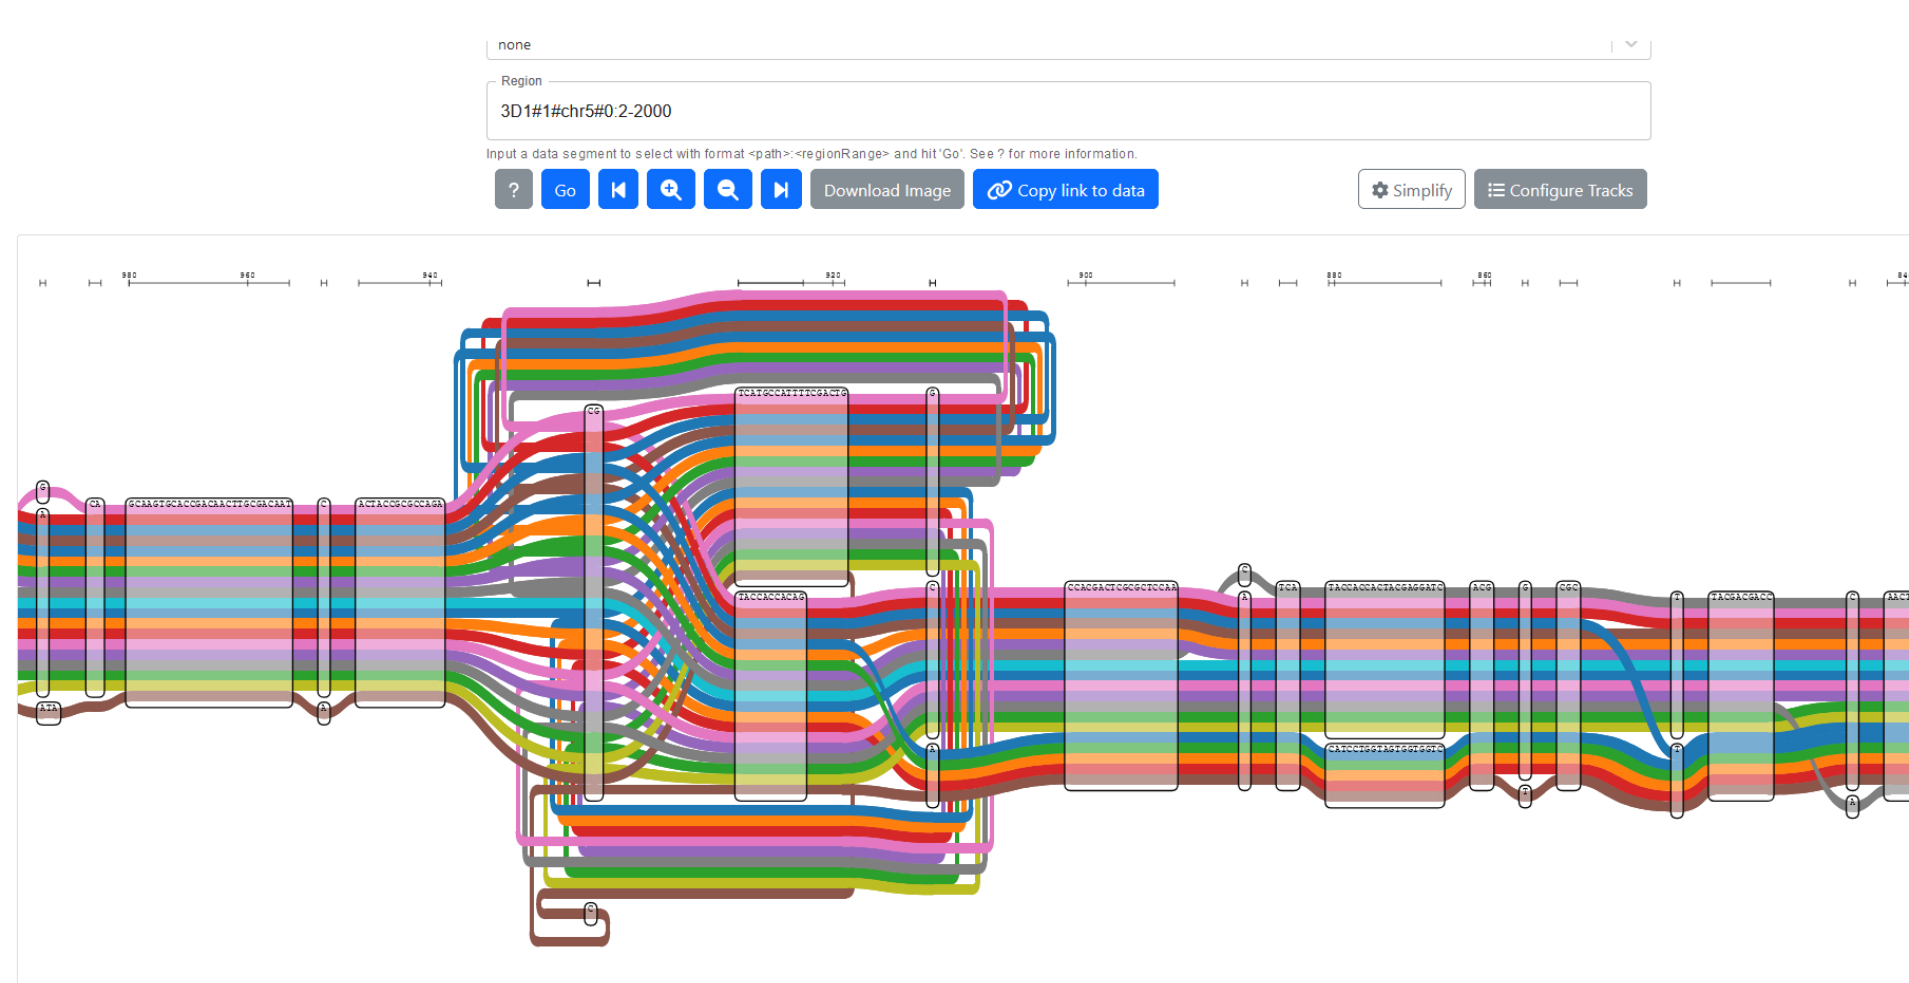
none

Region

3D1#1#chr5#0:2-2000

Input a data segment to select with format <path>:<regionRange> and hit 'Go'. See ? for more information.

? Go Download Image Copy link to data Simplify Configure Tracks

980 960 940 920 900 880 860

G A CA GCAAGTGCACCGACAACTTGCGACAAT C ACTACCGCGCCAGA ATA A CG TCATGCCATTTTCGACTG G TACCACCACAG C A C CCACGACTCGCGCTCCAA C A TCA TACCACCACTACGAGGATC CATCCTGGTAGTGGTGGTC ACG G T CGC T T TACGACGACC C A AACT